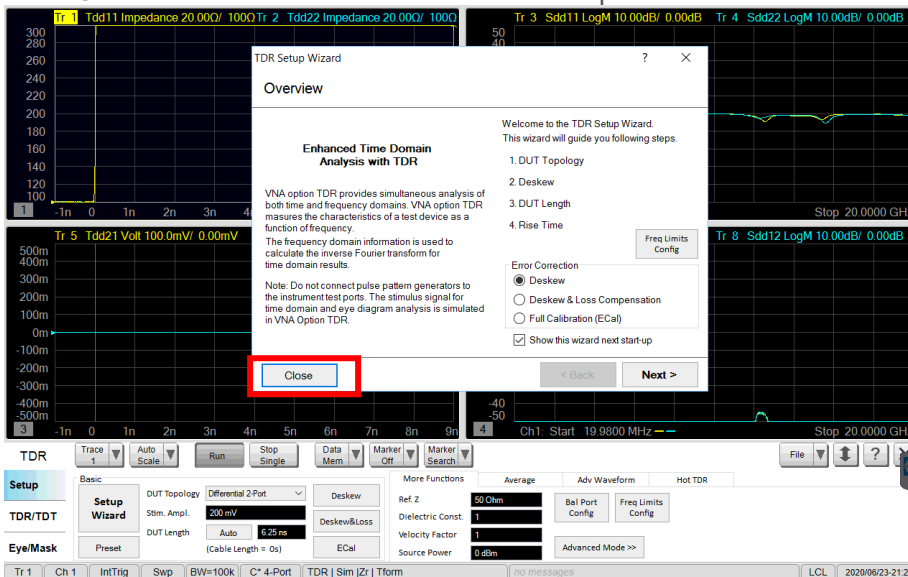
Tr 1 Tdd11 Impedance 20.00Ω/ 100Ω Tr 2 Tdd22 Impedance 20.00Ω/ 100Ω

300
280
260
240
220
200
180
160
140
120
100

1 -1n 0 1n 2n 3n 4

Tr 3 Sdd11 LogM 10.00dB/ 0.00dB Tr 4 Sdd22 LogM 10.00dB/ 0.00dB

50
40

Stop 20.0000 GH

Tr 5 Tdd21 Volt 100.0mV/ 0.00mV

500m
400m
300m
200m
100m
0m
-100m
-200m
-300m
-400m
-500m

3 -1n 0 1n 2n 3n 4n 5n 6n 7n 8n 9n

Tr 8 Sdd12 LogM 10.00dB/ 0.00dB

-40
-50

4 Ch1: Start 19.9800 MHz Stop 20.0000 GH

TDR Setup Wizard ? ×

Overview

Enhanced Time Domain Analysis with TDR

VNA option TDR provides simultaneous analysis of both time and frequency domains. VNA option TDR masures the characteristics of a test device as a function of frequency.
The frequency domain information is used to calculate the inverse Fourier transform for time domain results.

Note: Do not connect pulse pattern generators to the instrument test ports. The stimulus signal for time domain and eye diagram analysis is simulated in VNA Option TDR.

Welcome to the TDR Setup Wizard.
This wizard will guide you following steps.

1. DUT Topology
2. Deskew
3. DUT Length
4. Rise Time

Freq Limits Config

Error Correction
Deskew
Deskew & Loss Compensation
Full Calibration (ECal)

Show this wizard next start-up

Close

< Back Next >

TDR
Trace 1
Auto Scale
Run
Stop Single
Data Mem
Marker Off
Marker Search
File
?

Setup
TDR/TDT
Eye/Mask

Basic
Setup Wizard
Preset
DUT Topology Differential 2-Port
Stim. Ampl. 200 mV
DUT Length Auto 6.25 ns
(Cable Length = 0s)
Deskew
Deskew&Loss
ECal

More Functions Average Adv Waveform Hot TDR
Ref. Z 50 Ohm
Dielectric Const. 1
Velocity Factor 1
Source Power 0 dBm
Bal Port Config
Freq Limits Config
Advanced Mode >>

Tr 1 Ch 1 IntTrig Swp BW=100k C* 4-Port TDR | Sim |Zr | Tform no messages LCL 2020/06/23-21:2